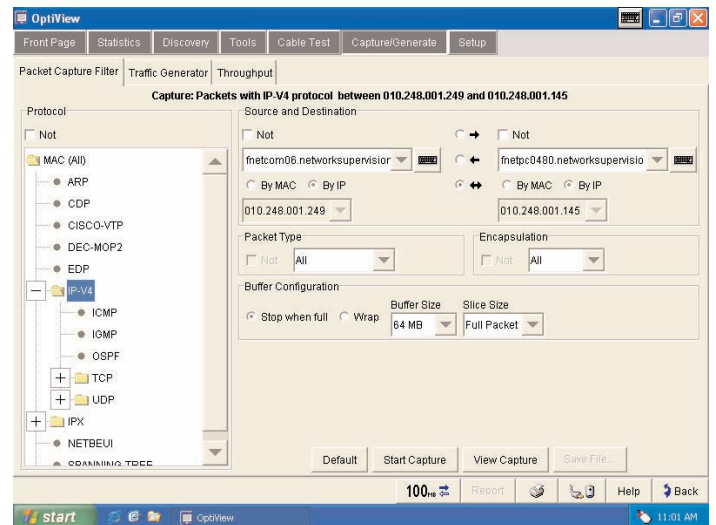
OptiView

Front Page | Statistics | Discovery | Tools | Cable Test | Capture/Generate | Setup

Packet Capture Filter | Traffic Generator | Throughput

Capture: Packets with IP-V4 protocol between 010.248.001.249 and 010.248.001.145

Protocol

Not

MAC (All)
ARP
CDP
CISCO-VTP
DEC-MOP2
EDP
IP-V4
ICMP
IGMP
OSPF
TCP
UDP
IPX
NETBEUI
SPANNING TREE

Source and Destination

Not

fnetcom06.networksupervisior

By MAC By IP

010.248.001.249

→
←
↔

Not

fnetpc0480.networksupervisio

By MAC By IP

010.248.001.145

Packet Type

Not All

Encapsulation

Not All

Buffer Configuration

Stop when full Wrap

Buffer Size
64 MB

Slice Size
Full Packet

Default | Start Capture | View Capture | Save File...

100 | Report | Help | Back

start | OptiView | 11:01 AM